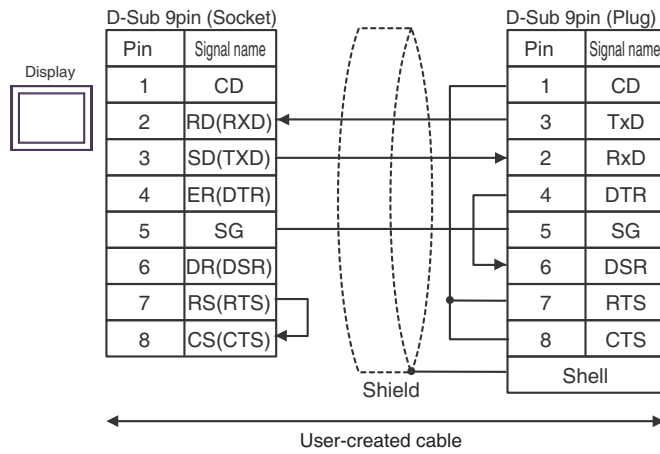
Display

D-Sub 9pin (Socket)

| Pin | Signal name |
|---|---|
| 1 | CD |
| 2 | RD(RXD) |
| 3 | SD(TXD) |
| 4 | ER(DTR) |
| 5 | SG |
| 6 | DR(DSR) |
| 7 | RS(RTS) |
| 8 | CS(CTS) |

Shield

D-Sub 9pin (Plug)

| Pin | Signal name |
|---|---|
| 1 | CD |
| 3 | TxD |
| 2 | RxD |
| 4 | DTR |
| 5 | SG |
| 6 | DSR |
| 7 | RTS |
| 8 | CTS |
| Shell | |

User-created cable